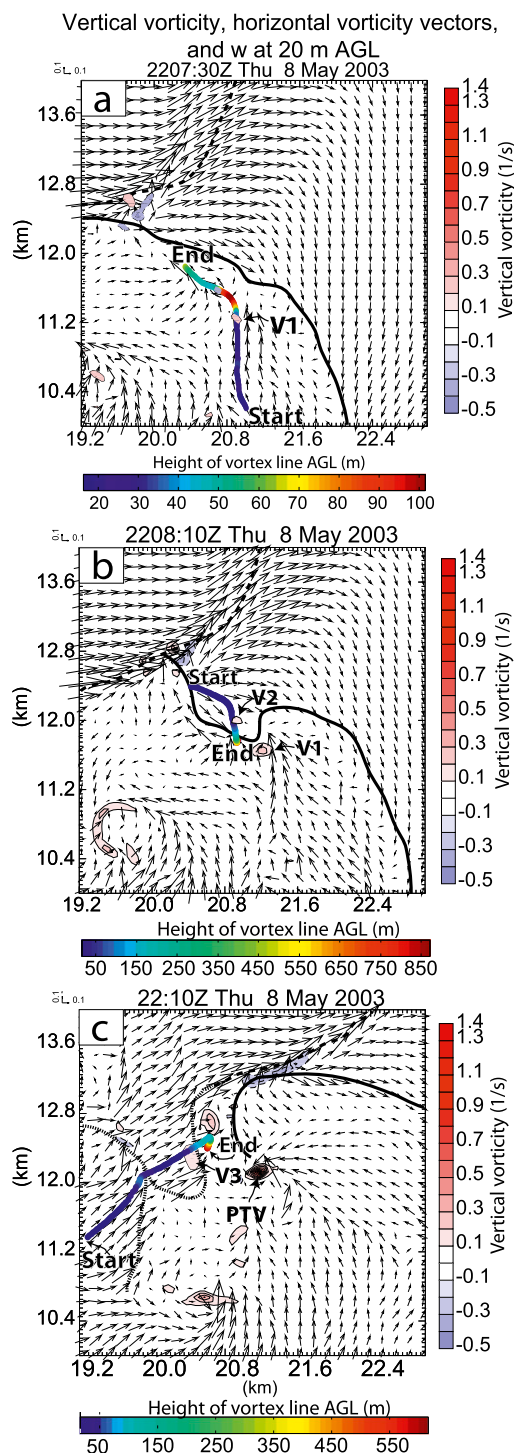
Vertical vorticity, horizontal vorticity vectors, and w at 20 m AGL

2207:30Z Thu 8 May 2003

0.1
0.1

a

13.6
12.8
12.0
11.2
10.4
(km)

End
V1
Start

19.2 20.0 20.8 21.6 22.4

1.4
1.3
1.1
0.9
0.7
0.5
0.3
0.1
-0.1
-0.3
-0.5
Vertical vorticity (1/s)

Height of vortex line AGL (m)
20 30 40 50 60 70 80 90 100

2208:10Z Thu 8 May 2003

0.1
0.1

b

13.6
12.8
12.0
11.2
10.4
(km)

Start
V2
End
V1

19.2 20.0 20.8 21.6 22.4

1.4
1.3
1.1
0.9
0.7
0.5
0.3
0.1
-0.1
-0.3
-0.5
Vertical vorticity (1/s)

Height of vortex line AGL (m)
50 150 250 350 450 550 650 750 850

22:10Z Thu 8 May 2003

0.1
0.1

c

13.6
12.8
12.0
11.2
10.4
(km)

End
V3
PTV
Start

19.2 20.0 20.8 21.6 22.4
(km)

1.4
1.3
1.1
0.9
0.7
0.5
0.3
0.1
-0.1
-0.3
-0.5
Vertical vorticity (1/s)

Height of vortex line AGL (m)
50 150 250 350 450 550